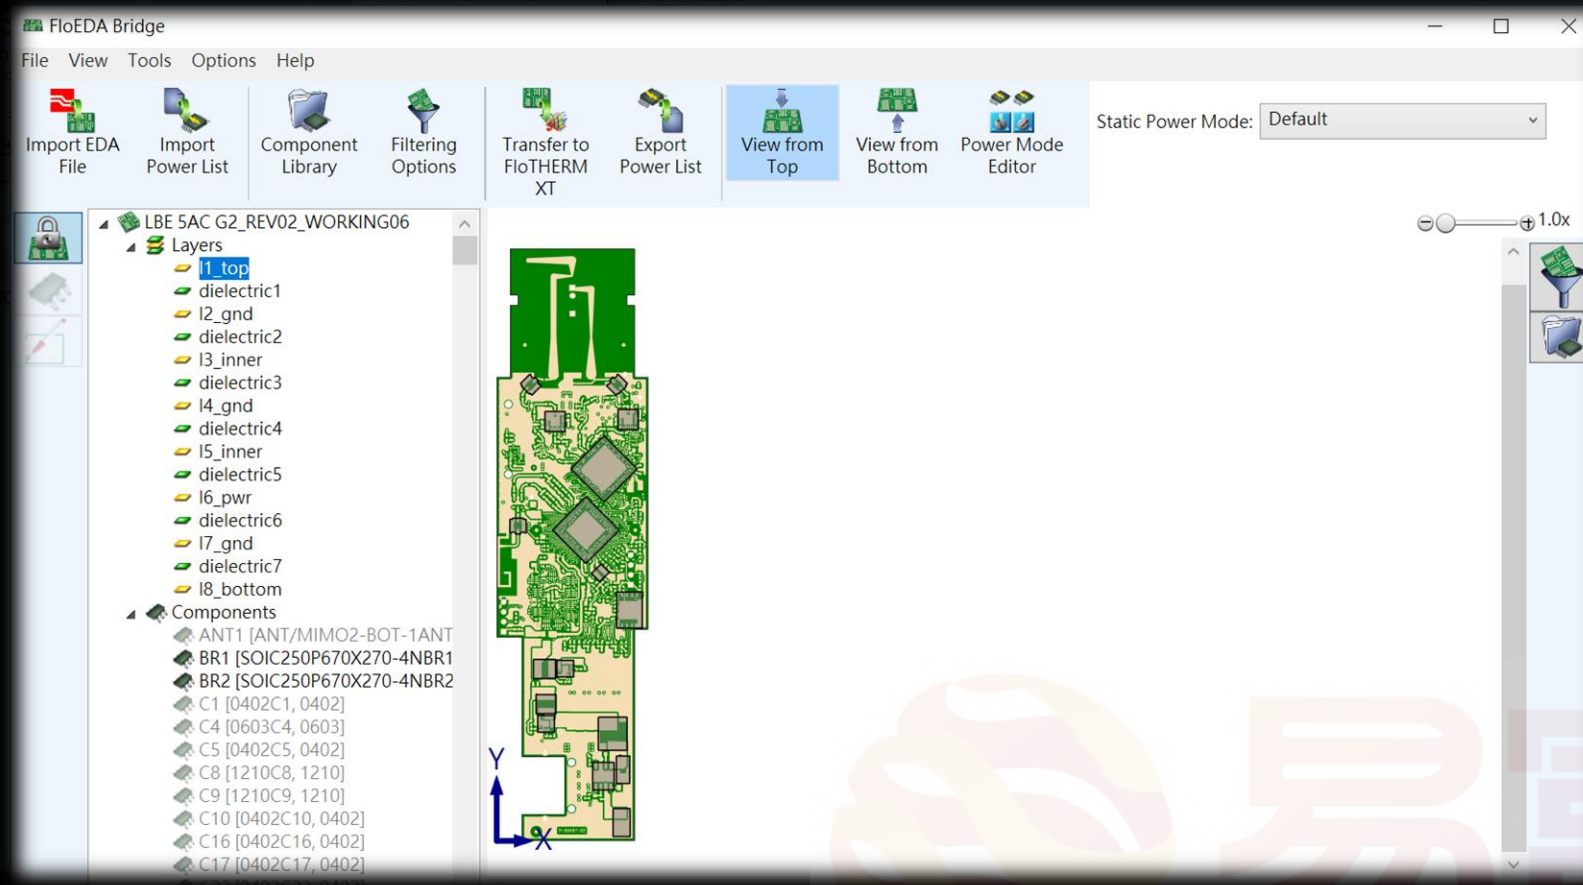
FloEDA Bridge

File View Tools Options Help

Import EDA File
Import Power List
Component Library
Filtering Options
Transfer to FloTHERM XT
Export Power List
View from Top
View from Bottom
Power Mode Editor

Static Power Mode: Default

1.0x

LBE 5AC G2_REV02_WORKING06
Layers
l1_top
dielectric1
l2_gnd
dielectric2
l3_inner
dielectric3
l4_gnd
dielectric4
l5_inner
dielectric5
l6_pwr
dielectric6
l7_gnd
dielectric7
l8_bottom
Components
ANT1 [ANT/MIMO2-BOT-1ANT
BR1 [SOIC250P670X270-4NBR1
BR2 [SOIC250P670X270-4NBR2
C1 [0402C1, 0402]
C4 [0603C4, 0603]
C5 [0402C5, 0402]
C8 [1210C8, 1210]
C9 [1210C9, 1210]
C10 [0402C10, 0402]
C16 [0402C16, 0402]
C17 [0402C17, 0402]

Y
X